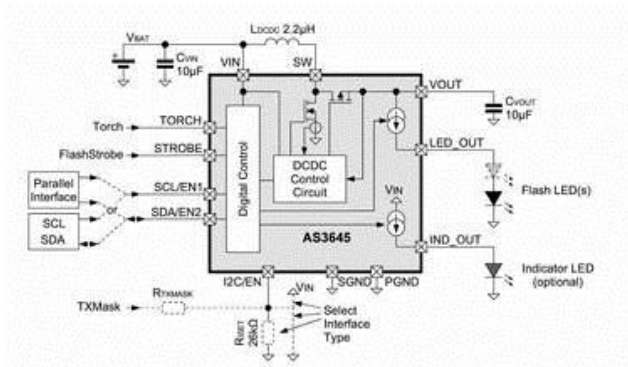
$V_{BAT}$
$C_{VIN}$ 10µF
$L_{DCDC}$ 2.2µH
VIN
SW
VOUT
$C_{VOUT}$ 10µF
Torch
TORCH
FlashStrobe
STROBE
Parallel Interface
or
SCL
SDA
SCL/EN1
SDA/EN2
Digital Control
DCDC Control Circuit
LED_OUT
Flash LED(s)
$V_{IN}$
AS3645
IND_OUT
Indicator LED (optional)
I2C/EN
SGND
PGND
VIN
TXMask
$R_{TXMASK}$
$R_{SET}$ 26kΩ
Select Interface Type